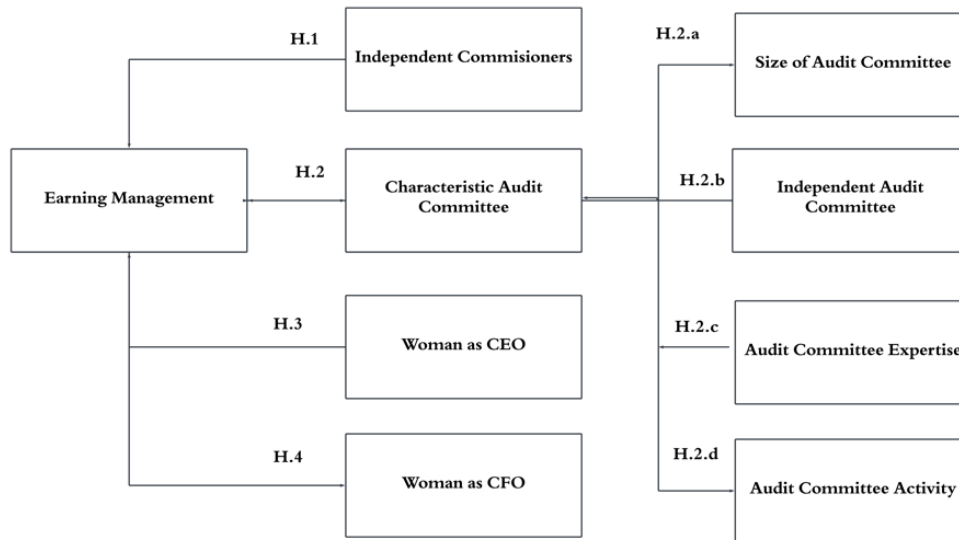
H.1

Independent Commisioners

H.2.a

Size of Audit Committee

Earning Management

H.2

Characteristic Audit Committee

H.2.b

Independent Audit Committee

H.3

Woman as CEO

H.2.c

Audit Committee Expertise

H.4

Woman as CFO

H.2.d

Audit Committee Activity